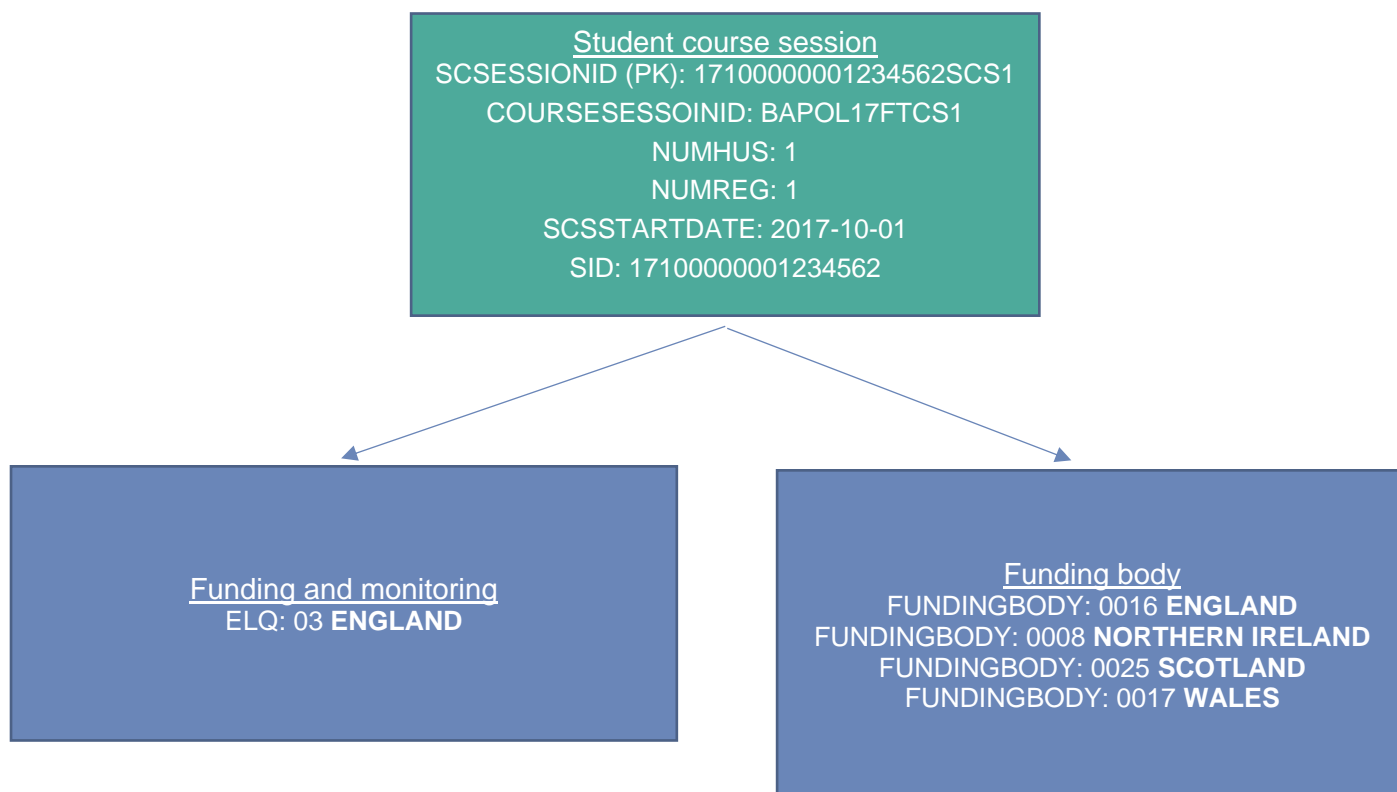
Student course session
SCSESSIONID (PK): 17100000001234562SCS1
COURSESESSOINID: BAPOL17FTCS1
NUMHUS: 1
NUMREG: 1
SCSSTARTDATE: 2017-10-01
SID: 17100000001234562

Funding and monitoring
ELQ: 03 **ENGLAND**

Funding body
FUNDINGBODY: 0016 **ENGLAND**
FUNDINGBODY: 0008 **NORTHERN IRELAND**
FUNDINGBODY: 0025 **SCOTLAND**
FUNDINGBODY: 0017 **WALES**